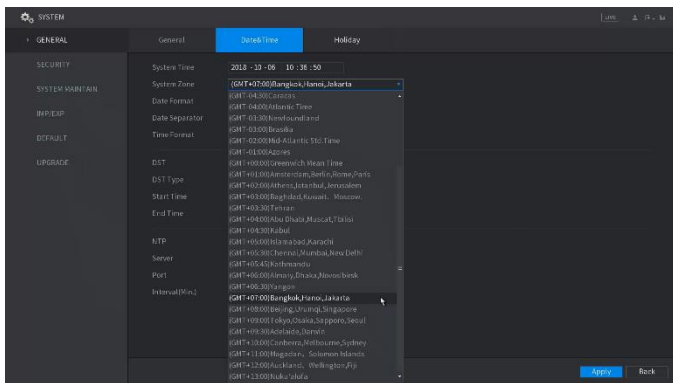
SYSTEM

LIVE

GENERAL

SECURITY

SYSTEM MAINTAIN

IMP/EXP

DEFAULT

UPGRADE

General

Date&Time

Holiday

System Time

2018 - 10 - 06 10 : 38 : 50

System Zone

(GMT+07:00)Bangkok,Hanoi,Jakarta

Date Format

Date Separator

Time Format

DST

DST Type

Start Time

End Time

NTP

Server

Port

Interval(Min.)

(GMT-04:30)Caracas
(GMT-04:00)Atlantic Time
(GMT-03:30)Newfoundland
(GMT-03:00)Brasilia
(GMT-02:00)Mid-Atlantic Std.Time
(GMT-01:00)Azores
(GMT+00:00)Greenwich Mean Time
(GMT+01:00)Amsterdam,Berlin,Rome,Paris
(GMT+02:00)Athens,Istanbul,Jerusalem
(GMT+03:00)Baghdad,Kuwait, Moscow
(GMT+03:30)Tehran
(GMT+04:00)Abu Dhabi,Muscat,Tbilisi
(GMT+04:30)Kabul
(GMT+05:00)Islamabad,Karachi
(GMT+05:30)Chennai,Mumbai,New Delhi
(GMT+05:45)Kathmandu
(GMT+06:00)Almaty,Dhaka,Novosibirsk
(GMT+06:30)Yangon
(GMT+07:00)Bangkok,Hanoi,Jakarta
(GMT+08:00)Beijing,Urumqi,Singapore
(GMT+09:00)Tokyo,Osaka,Sapporo,Seoul
(GMT+09:30)Adelaide,Darwin
(GMT+10:00)Canberra,Melbourne,Sydney
(GMT+11:00)Magadan, Solomon Islands
(GMT+12:00)Auckland, Wellington,Fiji
(GMT+13:00)Nuku'alofa

Apply

Back